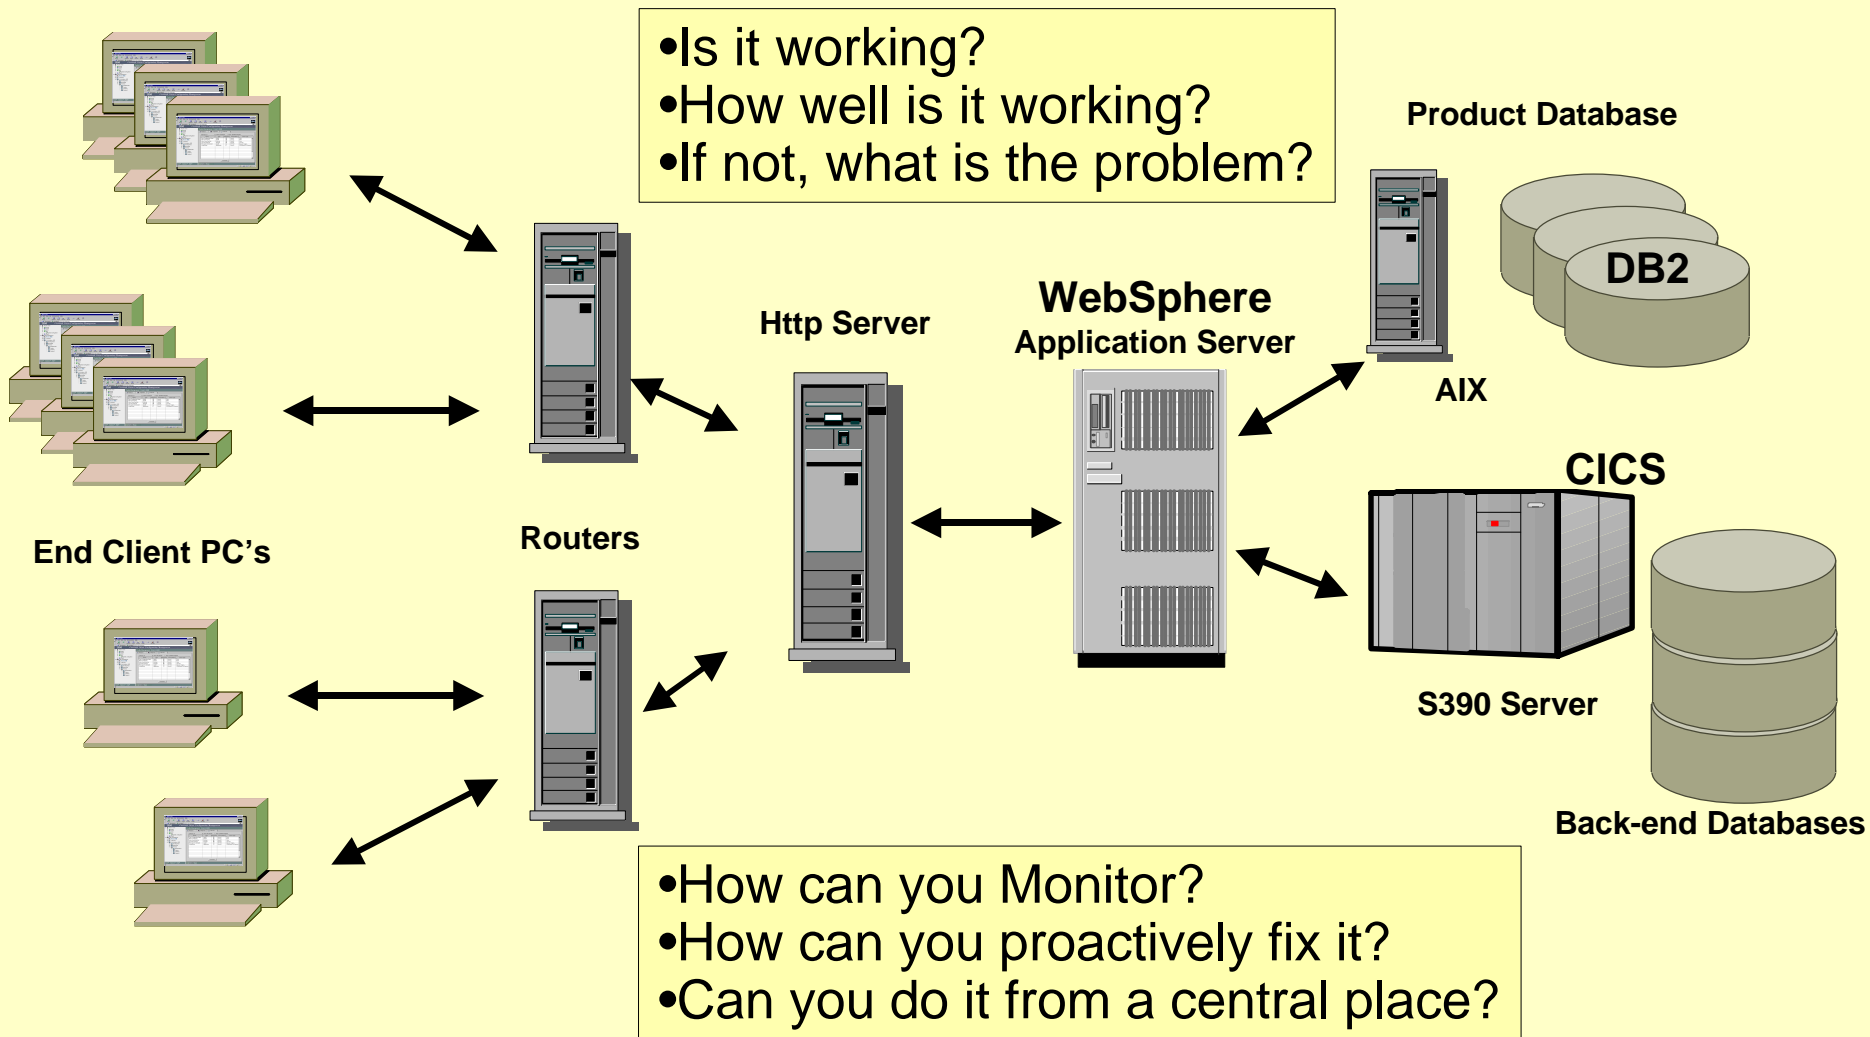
•Is it working?
•How well is it working?
•If not, what is the problem?

Product Database

DB2

WebSphere
Application Server

Http Server

AIX

CICS

End Client PC’s

Routers

S390 Server

Back-end Databases

•How can you Monitor?
•How can you proactively fix it?
•Can you do it from a central place?